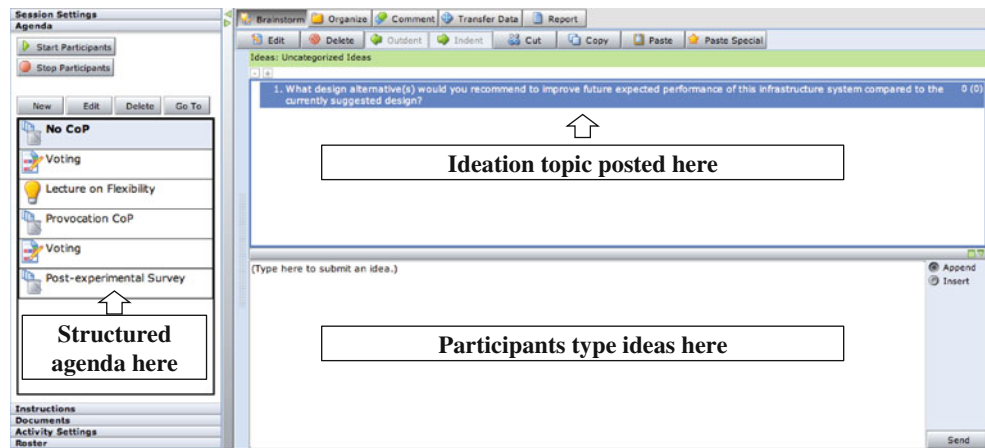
Session Settings
Agenda
Start Participants
Stop Participants
New Edit Delete Go To
No CoP
Voting
Lecture on Flexibility
Provocation CoP
Voting
Post-experimental Survey
Structured agenda here
Instructions
Documents
Activity Settings
Roster

Brainstorm Organize Comment Transfer Data Report
Edit Delete Outdent Indent Cut Copy Paste Paste Special
Ideas: Uncategorized Ideas
1. What design alternative(s) would you recommend to improve future expected performance of this infrastructure system compared to the currently suggested design? 0 (0)
Ideation topic posted here
(Type here to submit an idea.)
Append
Insert
Participants type ideas here
Send